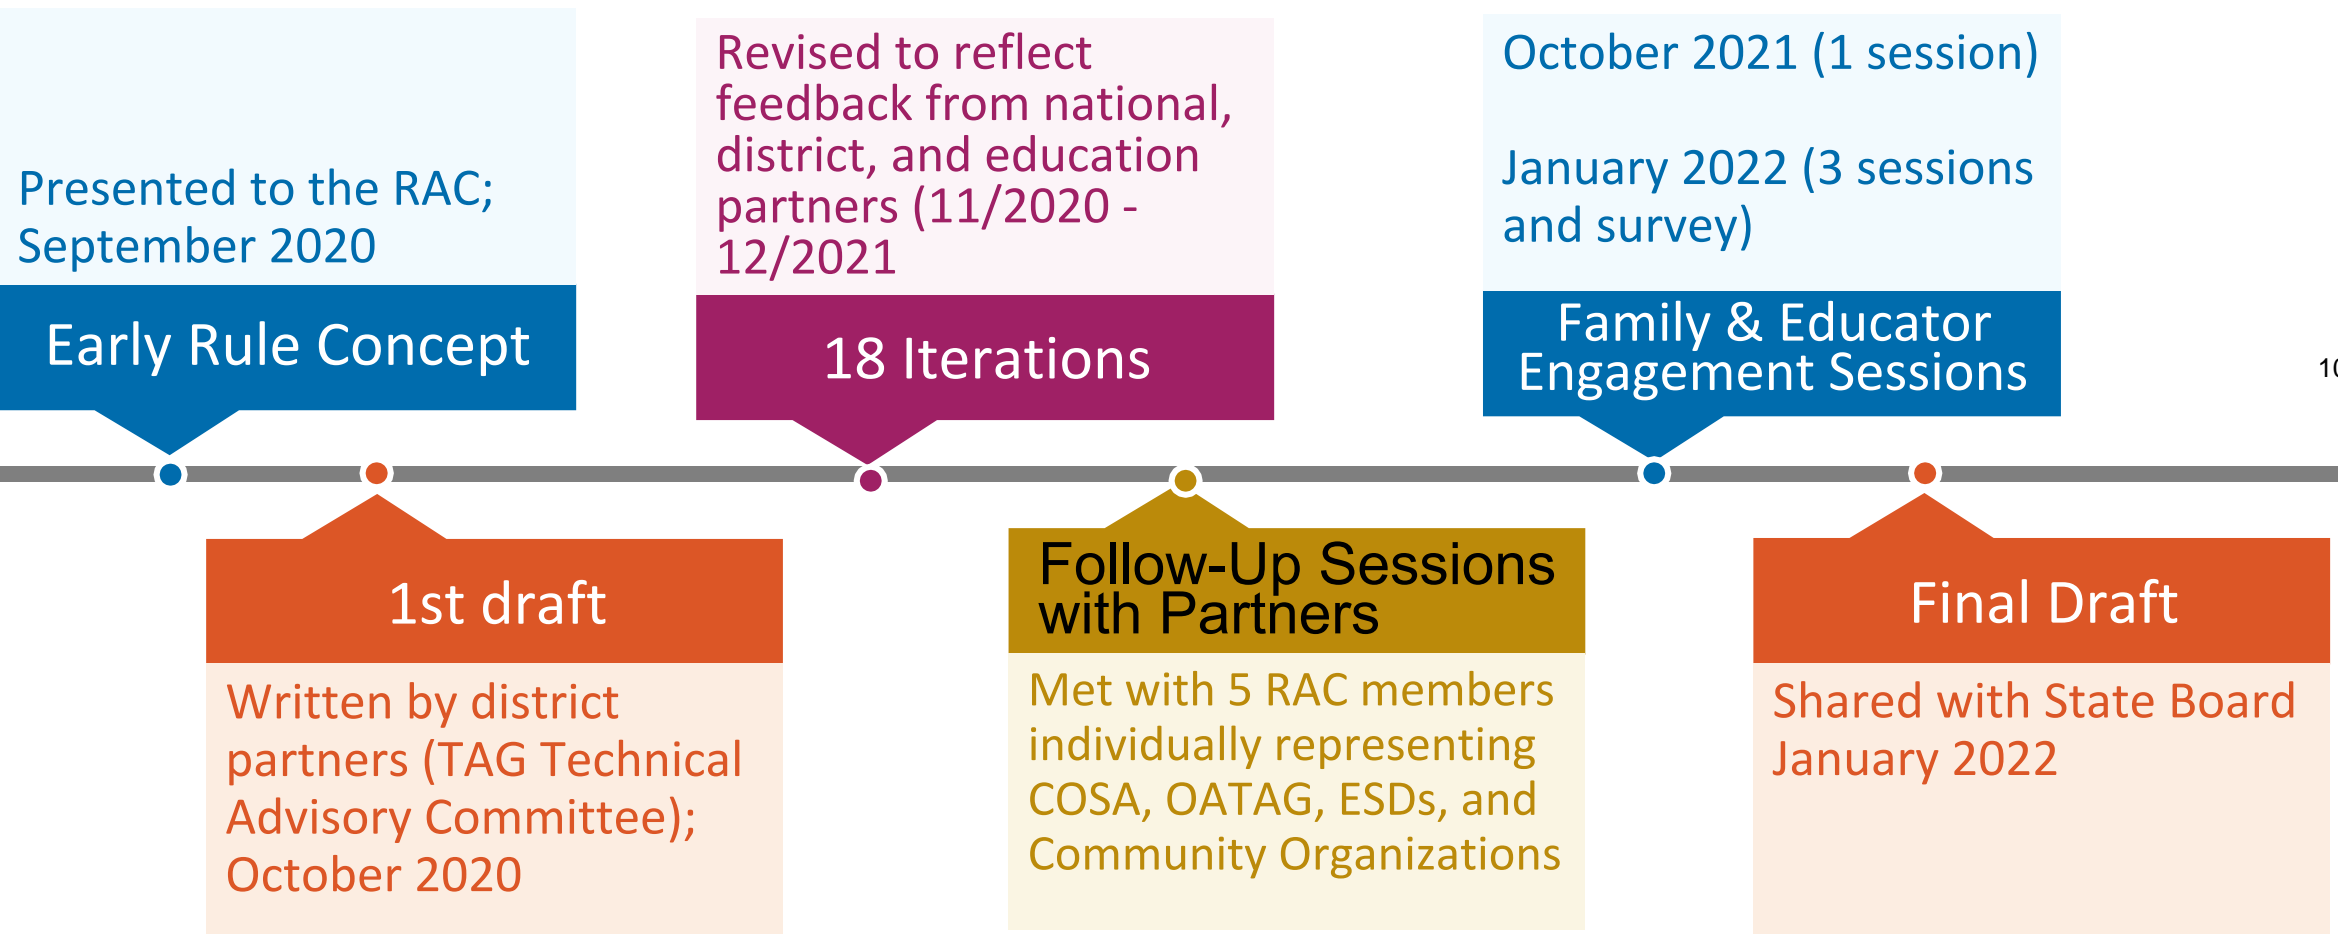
Presented to the RAC; September 2020

Early Rule Concept

1st draft

Written by district partners (TAG Technical Advisory Committee); October 2020

Revised to reflect feedback from national, district, and education partners (11/2020 - 12/2021

18 Iterations

Follow-Up Sessions with Partners

Met with 5 RAC members individually representing COSA, OATAG, ESDs, and Community Organizations

October 2021 (1 session)

January 2022 (3 sessions and survey)

Family & Educator Engagement Sessions

Final Draft

Shared with State Board January 2022

1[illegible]